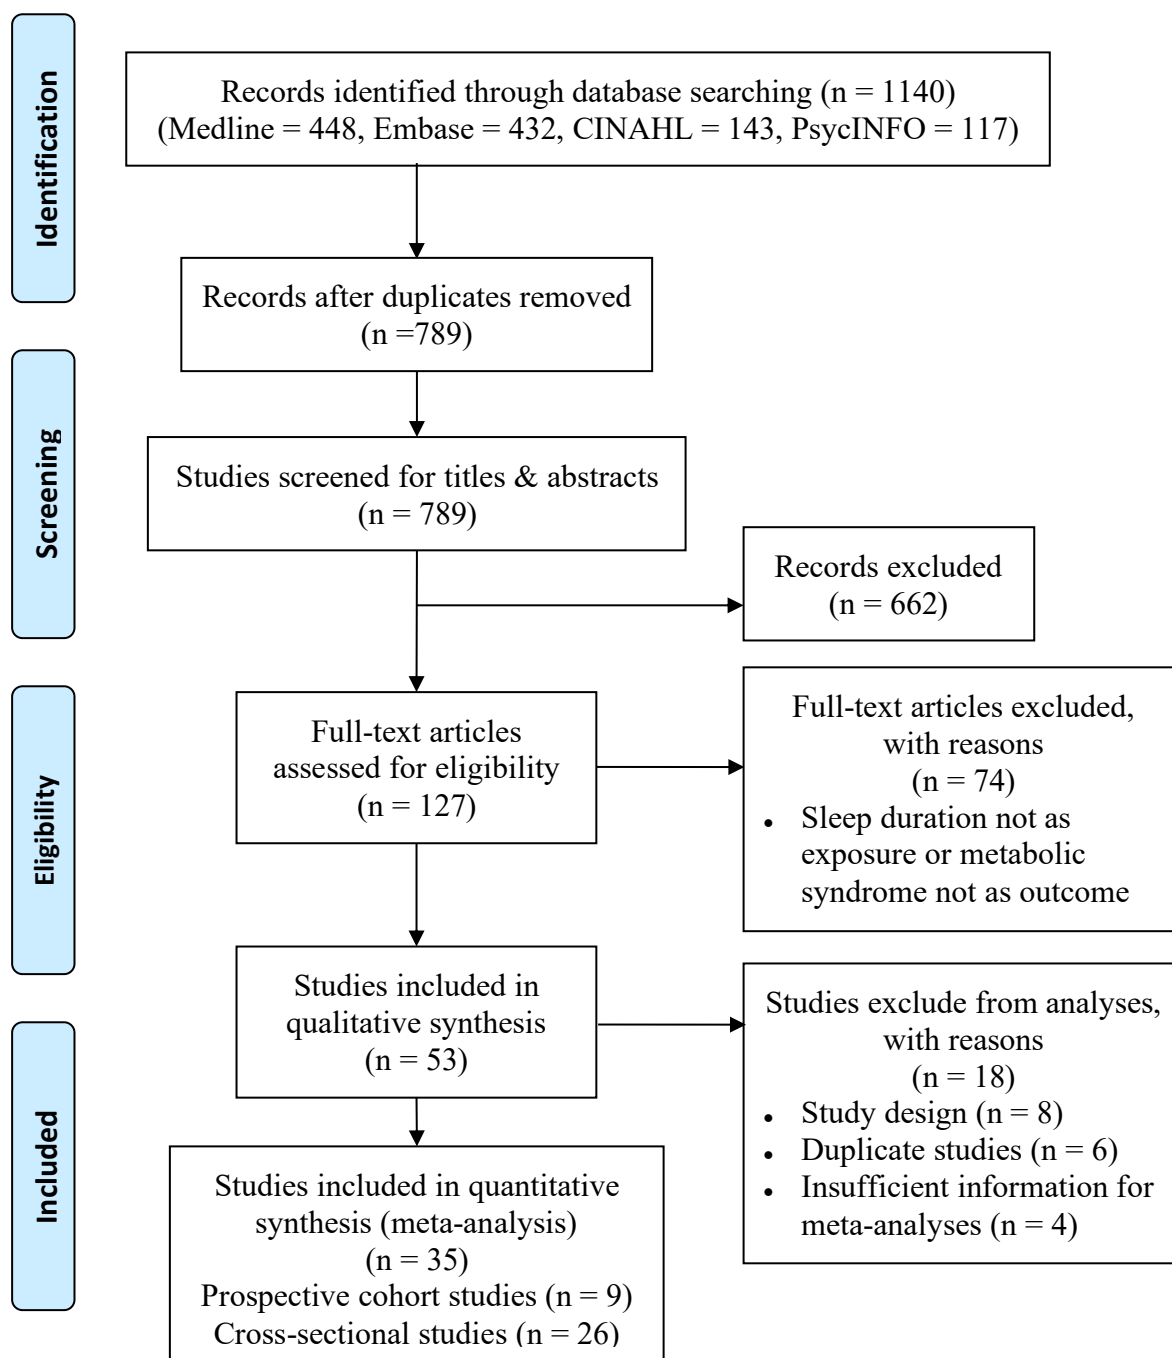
Identification

Records identified through database searching (n = 1140)
(Medline = 448, Embase = 432, CINAHL = 143, PsycINFO = 117)

Records after duplicates removed
(n =789)

Screening

Studies screened for titles & abstracts
(n = 789)

Records excluded
(n = 662)

Eligibility

Full-text articles assessed for eligibility
(n = 127)

Full-text articles excluded, with reasons
(n = 74)
• Sleep duration not as exposure or metabolic syndrome not as outcome

Studies included in qualitative synthesis
(n = 53)

Studies exclude from analyses, with reasons
(n = 18)
• Study design (n = 8)
• Duplicate studies (n = 6)
• Insufficient information for meta-analyses (n = 4)

Included

Studies included in quantitative synthesis (meta-analysis)
(n = 35)
Prospective cohort studies (n = 9)
Cross-sectional studies (n = 26)